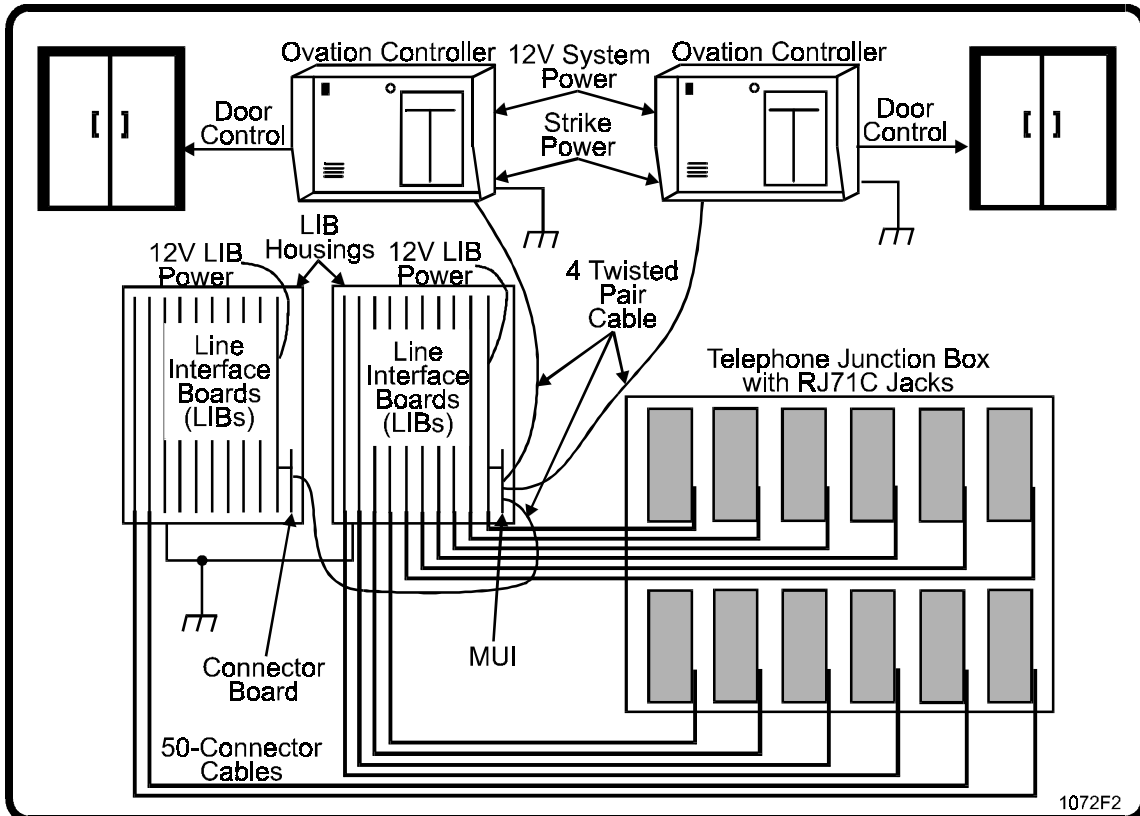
Ovation Controller

12V System Power

Ovation Controller

Door Control

Strike Power

Door Control

LIB Housings

12V LIB Power

12V LIB Power

4 Twisted Pair Cable

Line Interface Boards (LIBs)

Line Interface Boards (LIBs)

Telephone Junction Box with RJ71C Jacks

Connector Board

MUI

50-Connector Cables

1072F2